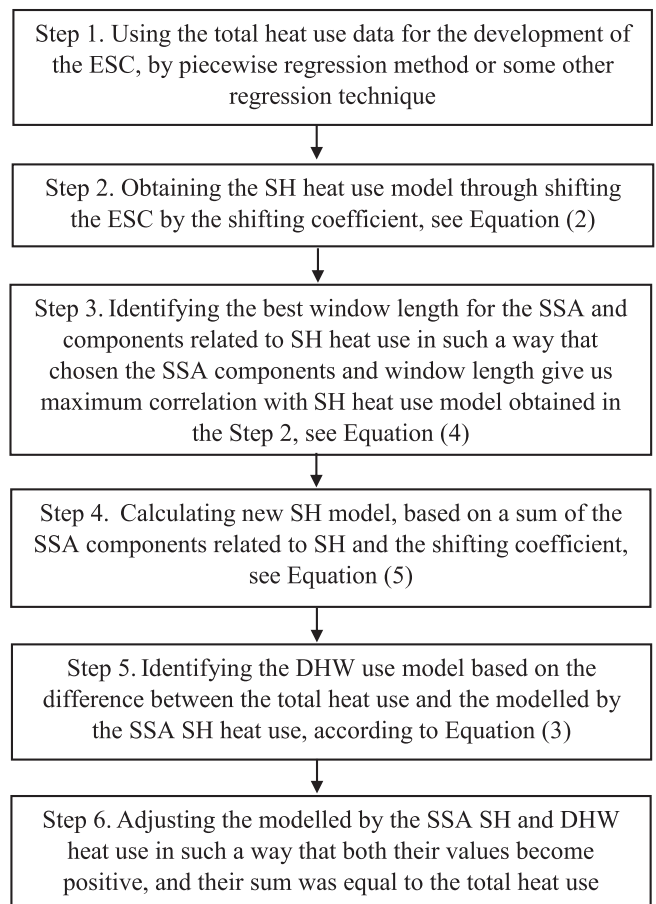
Step 1. Using the total heat use data for the development of the ESC, by piecewise regression method or some other regression technique

Step 2. Obtaining the SH heat use model through shifting the ESC by the shifting coefficient, see Equation (2)

Step 3. Identifying the best window length for the SSA and components related to SH heat use in such a way that chosen the SSA components and window length give us maximum correlation with SH heat use model obtained in the Step 2, see Equation (4)

Step 4. Calculating new SH model, based on a sum of the SSA components related to SH and the shifting coefficient, see Equation (5)

Step 5. Identifying the DHW use model based on the difference between the total heat use and the modelled by the SSA SH heat use, according to Equation (3)

Step 6. Adjusting the modelled by the SSA SH and DHW heat use in such a way that both their values become positive, and their sum was equal to the total heat use